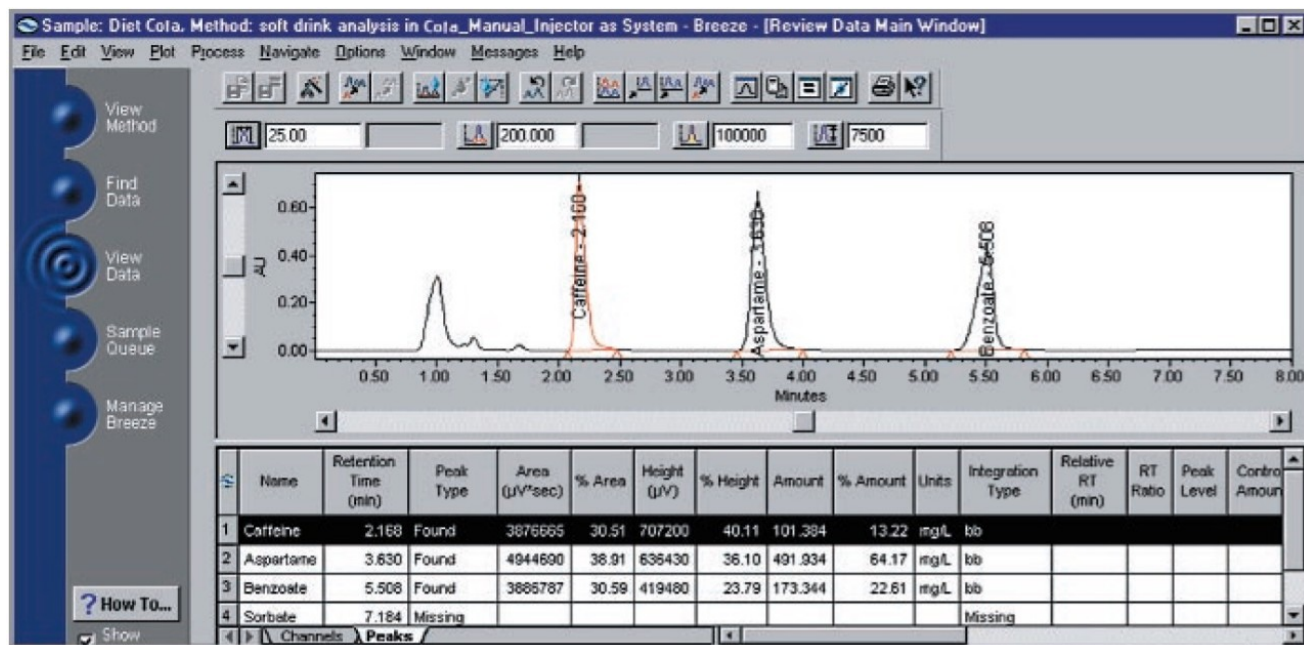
Sample: Diet Cola. Method: soft drink analysis in Cola_Manual_Injector as System - Breeze - [Review Data Main Window]

File Edit View Plot Process Navigate Options Window Messages Help

View Method

Find Data

View Data

Sample Queue

Manage Breeze

25.00 200.000 100000 7500

AU

0.60

0.40

0.20

0.00

Caffeine - 2.168

Aspartame - 3.630

Benzoate - 5.508

0.50 1.00 1.50 2.00 2.50 3.00 3.50 4.00 4.50 5.00 5.50 6.00 6.50 7.00 7.50 8.00

Minutes

| | Name | Retention Time (min) | Peak Type | Area (µV*sec) | % Area | Height (µV) | % Height | Amount | % Amount | Units | Integration Type | Relative RT (min) | RT Ratio | Peak Level | Control Amoun |
|---|---|---|---|---|---|---|---|---|---|---|---|---|---|---|---|
| 1 | Caffeine | 2.168 | Found | 3876665 | 30.51 | 707200 | 40.11 | 101.384 | 13.22 | mg/L | bb | | | | |
| 2 | Aspartame | 3.630 | Found | 4944690 | 38.91 | 636430 | 36.10 | 491.934 | 64.17 | mg/L | bb | | | | |
| 3 | Benzoate | 5.508 | Found | 3886787 | 30.59 | 419480 | 23.79 | 173.344 | 22.61 | mg/L | bb | | | | |
| 4 | Sorbate | 7.184 | Missing | | | | | | | | Missing | | | | |

Channels Peaks

? How To...

Show